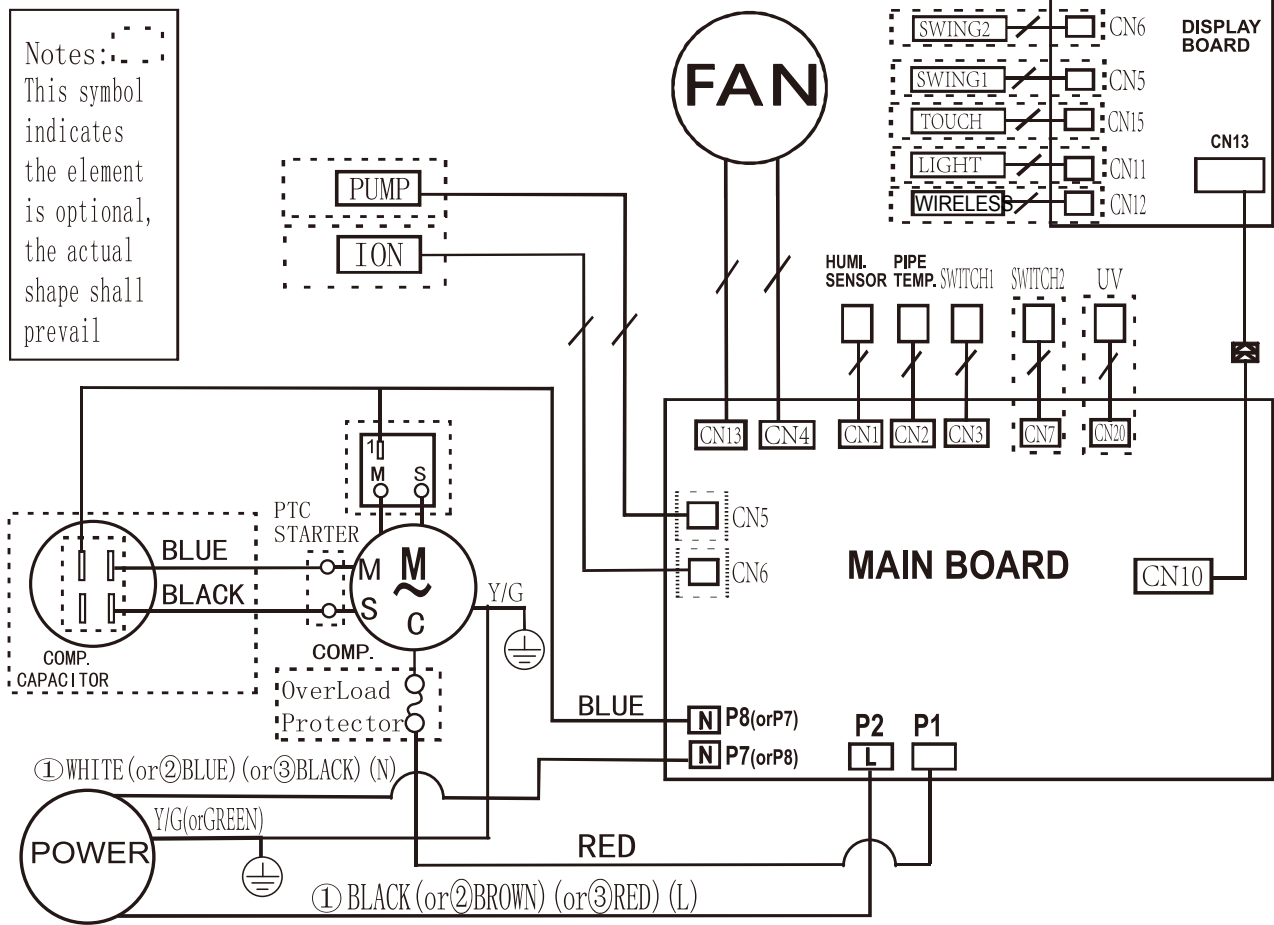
Notes:
This symbol indicates the element is optional, the actual shape shall prevail

FAN

SWING2 CN6
SWING1 CN5
TOUCH CN15
LIGHT CN11
WIRELESS CN12

DISPLAY BOARD
CN13

PUMP
ION

HUMI. SENSOR
PIPE TEMP.
SWITCH1
SWITCH2
UV

CN13 CN4 CN1 CN2 CN3 CN7 CN20

CN5
CN6

MAIN BOARD

CN10

1
M S

PTC STARTER

BLUE
BLACK

M
S
M
C

Y/G

COMP.
COMP. CAPACITOR

OverLoad Protector

BLUE
N P8(orP7)
N P7(orP8)
P2
L
P1

①WHITE(or②BLUE)(or③BLACK)(N)

POWER

Y/G(orGREEN)

RED

① BLACK(or②BROWN)(or③RED)(L)